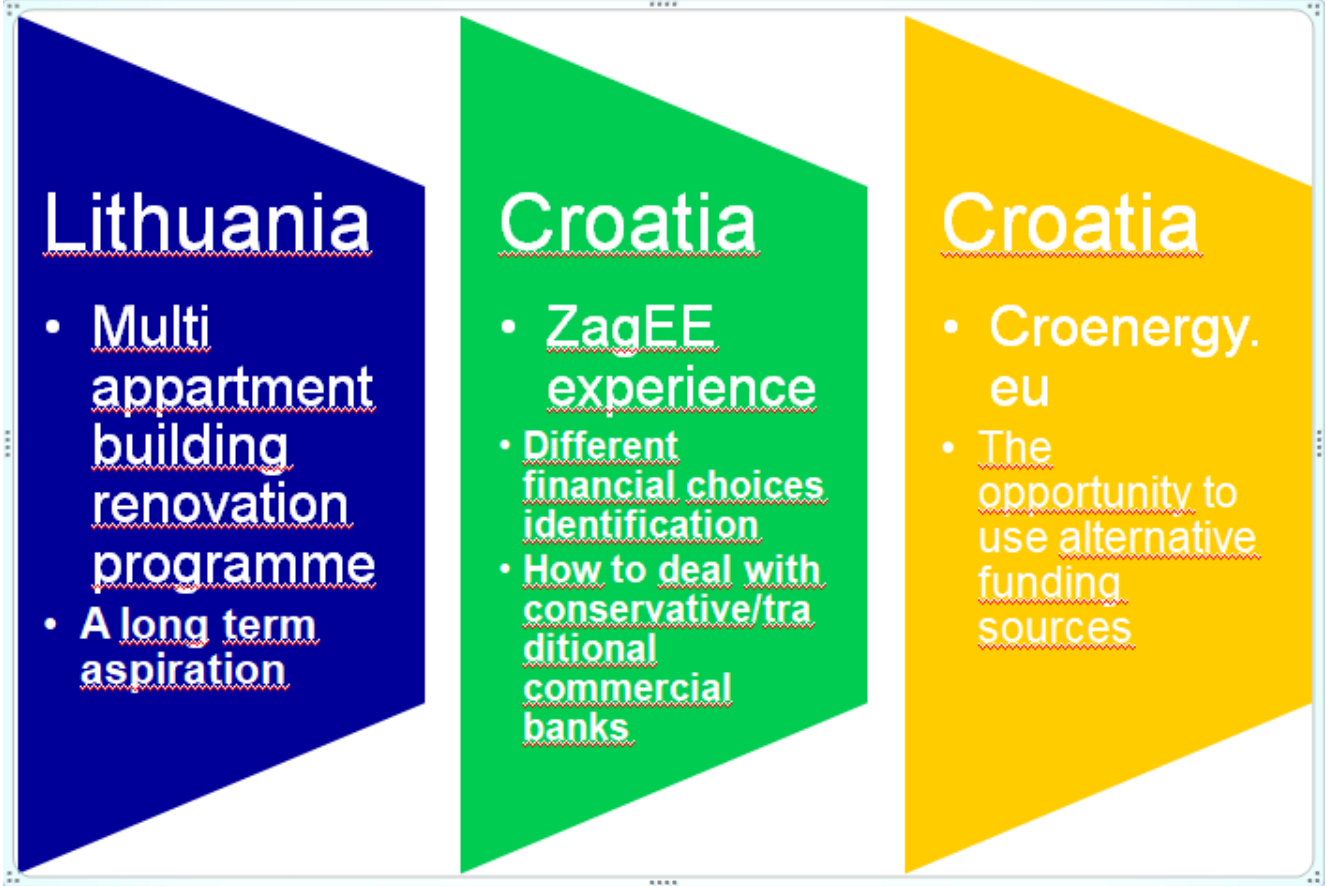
Lithuania

- Multi appartment building renovation programme
- A long term aspiration

Croatia

- ZagEE experience
- Different financial choices identification
- How to deal with conservative/traditional commercial banks

Croatia

- Croenergy.eu
- The opportunity to use alternative funding sources